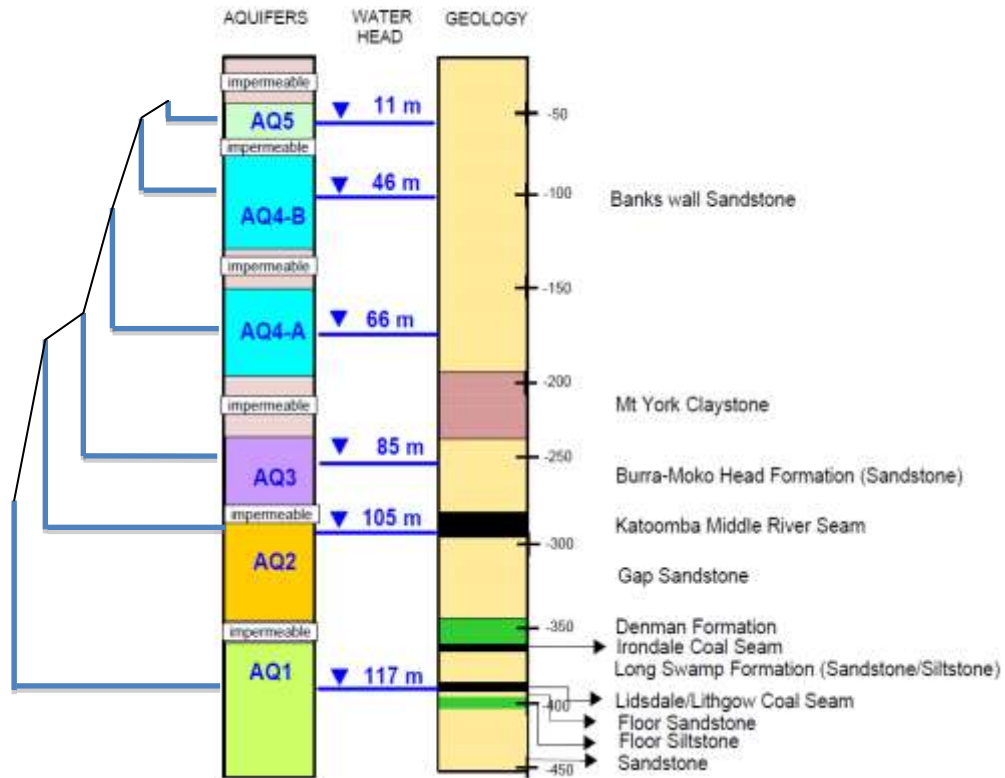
AQUIFERS

WATER HEAD

GEOLOGY

impermeable

AQ5

11 m

-50

impermeable

AQ4-B

46 m

-100

Banks wall Sandstone

impermeable

-150

AQ4-A

66 m

-200

impermeable

Mt York Claystone

AQ3

85 m

-250

Burra-Moko Head Formation (Sandstone)

impermeable

105 m

Katoomba Middle River Seam

AQ2

-300

Gap Sandstone

impermeable

-350

Denman Formation

Irondale Coal Seam

Long Swamp Formation (Sandstone/Siltstone)

AQ1

117 m

-400

Lidsdale/Lithgow Coal Seam

Floor Sandstone

Floor Siltstone

-450

Sandstone